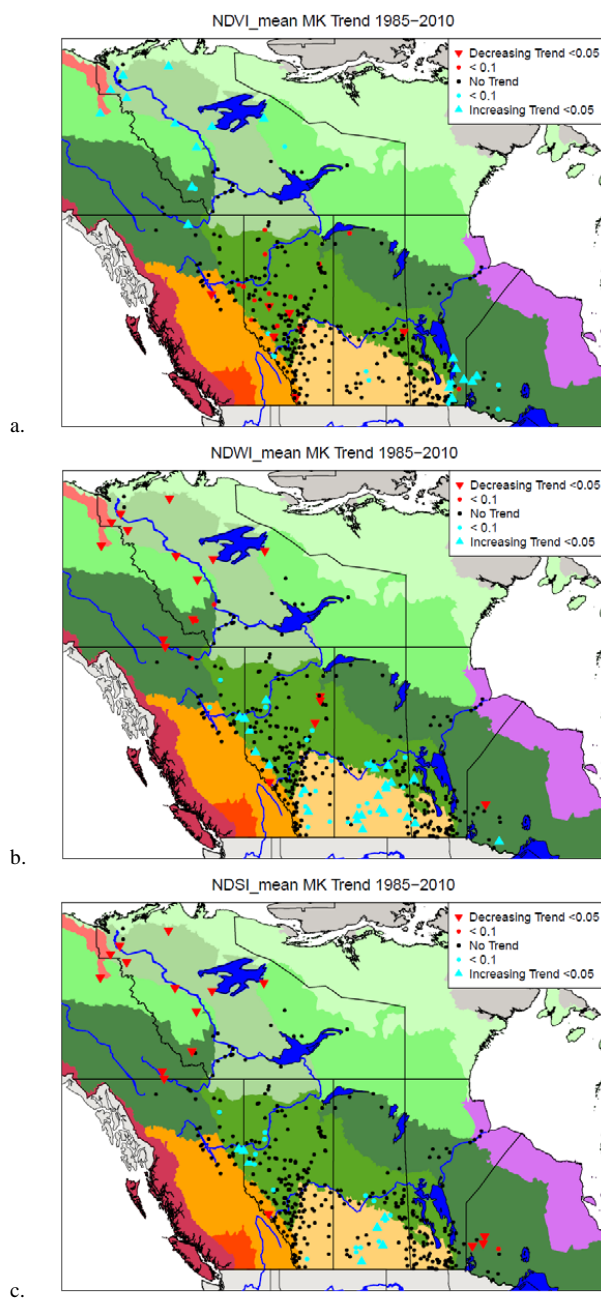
NDVI_mean MK Trend 1985−2010

Decreasing Trend <0.05
< 0.1
No Trend
< 0.1
Increasing Trend <0.05

a.

NDWI_mean MK Trend 1985−2010

Decreasing Trend <0.05
< 0.1
No Trend
< 0.1
Increasing Trend <0.05

b.

NDSI_mean MK Trend 1985−2010

Decreasing Trend <0.05
< 0.1
No Trend
< 0.1
Increasing Trend <0.05

c.